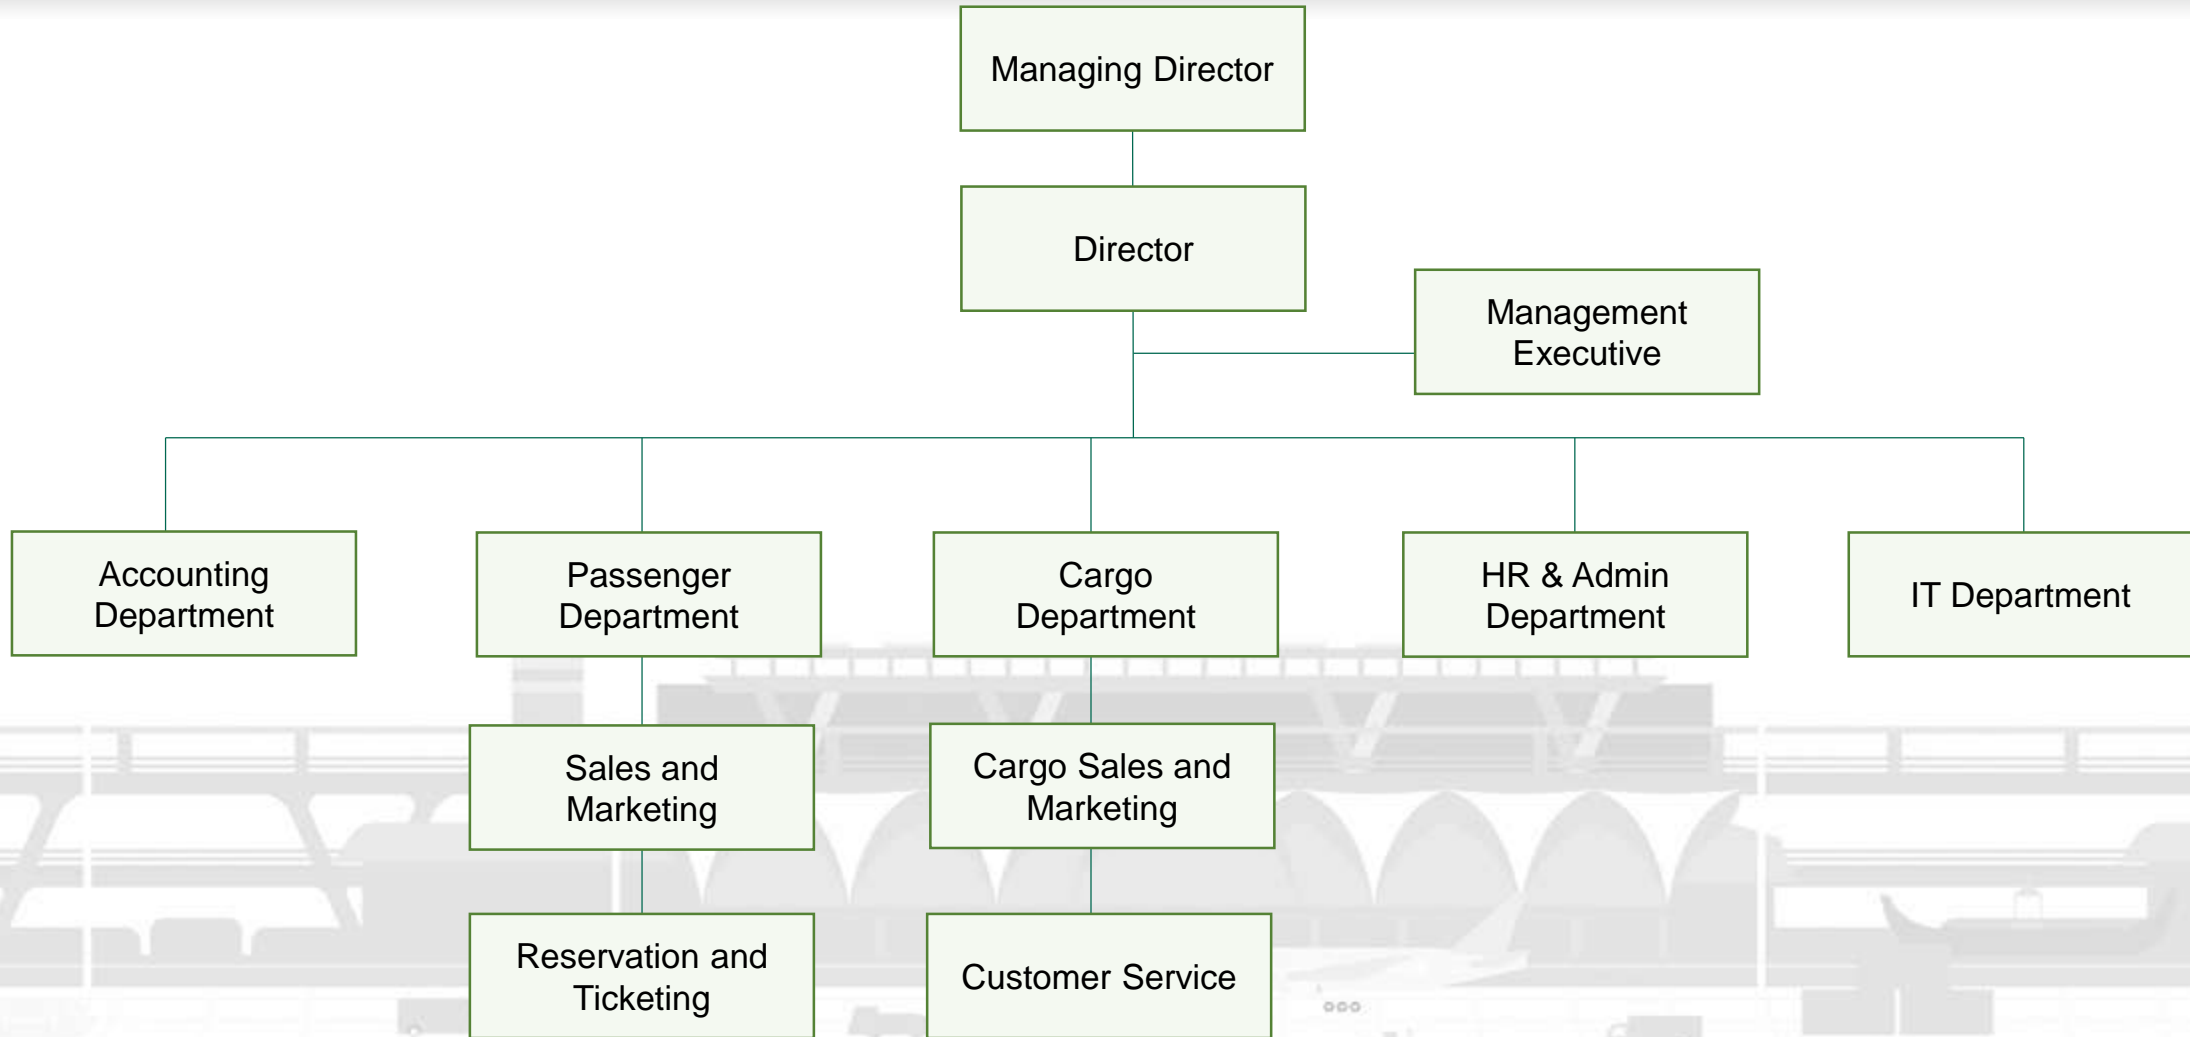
Managing Director

Director

Management Executive

Accounting Department

Passenger Department

Cargo Department

HR & Admin Department

IT Department

Sales and Marketing

Cargo Sales and Marketing

Reservation and Ticketing

Customer Service